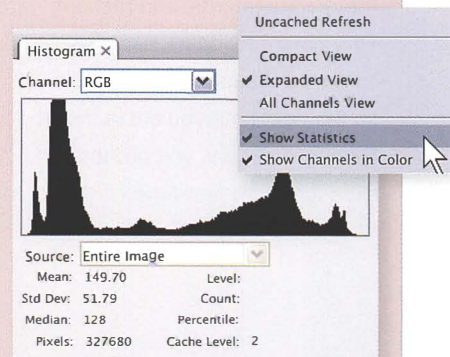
Histogram ×
Channel: RGB

Uncached Refresh

Compact View
✔ Expanded View
All Channels View

✔ Show Statistics
✔ Show Channels in Color

Source: Entire Image
Mean: 149.70
Std Dev: 51.79
Median: 128
Pixels: 327680
Level:
Count:
Percentile:
Cache Level: 2